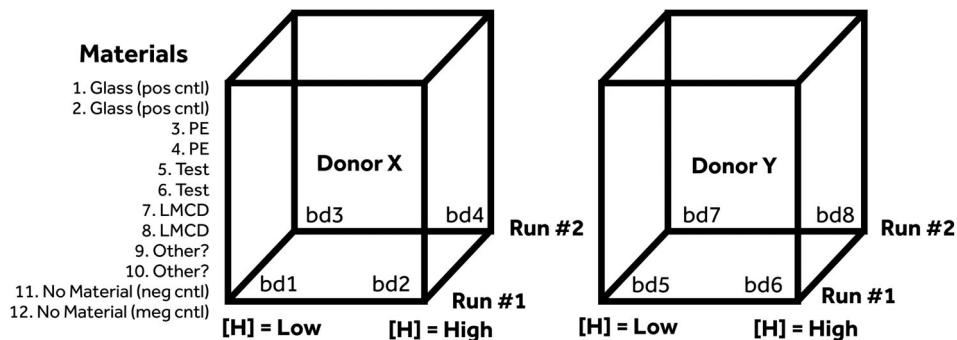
**Materials**

1. Glass (pos cntl)
2. Glass (pos cntl)
3. PE
4. PE
5. Test
6. Test
7. LMCD
8. LMCD
9. Other?
10. Other?
11. No Material (neg cntl)
12. No Material (meg cntl)

Donor X

bd3 bd4

bd1 bd2

Run #2

Run #1

[H] = Low [H] = High

Donor Y

bd7 bd8

bd5 bd6

Run #2

Run #1

[H] = Low [H] = High